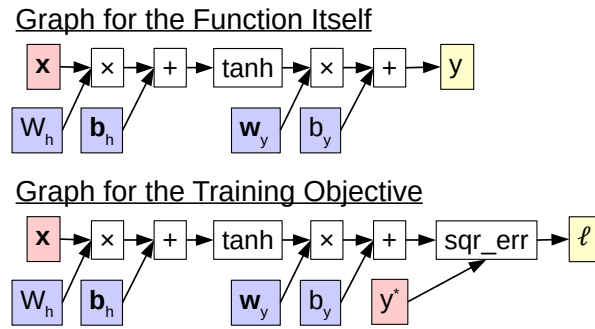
Graph for the Function Itself

$\mathbf{x}$ × + tanh × + y

$W_h$ $\mathbf{b}_h$ $\mathbf{w}_y$ $b_y$

Graph for the Training Objective

$\mathbf{x}$ × + tanh × + sqr_err $\ell$

$W_h$ $\mathbf{b}_h$ $\mathbf{w}_y$ $b_y$ $y^*$